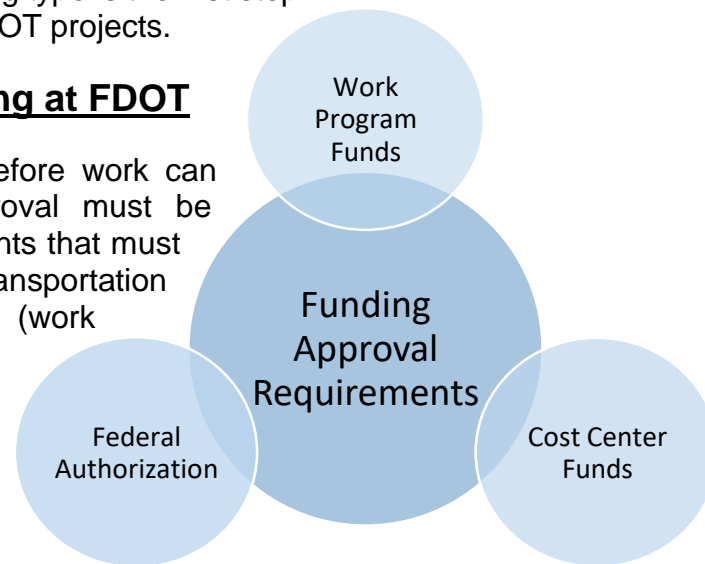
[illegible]g types of the first step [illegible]OT projects.

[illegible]ng at FDOT

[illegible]efore work can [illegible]oval must be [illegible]nts that must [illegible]ansportation (work

Work Program Funds

Funding Approval Requirements

Federal Authorization

Cost Center Funds